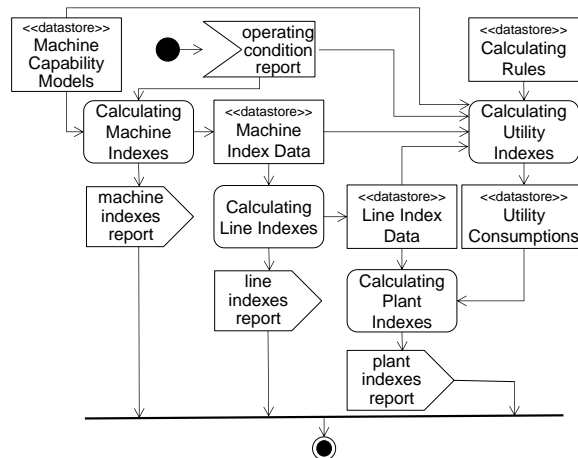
<<datastore>>
Machine Capability Models

operating condition report

<<datastore>>
Calculating Rules

Calculating Machine Indexes

<<datastore>>
Machine Index Data

Calculating Utility Indexes

machine indexes report

Calculating Line Indexes

<<datastore>>
Line Index Data

<<datastore>>
Utility Consumptions

line indexes report

Calculating Plant Indexes

plant indexes report